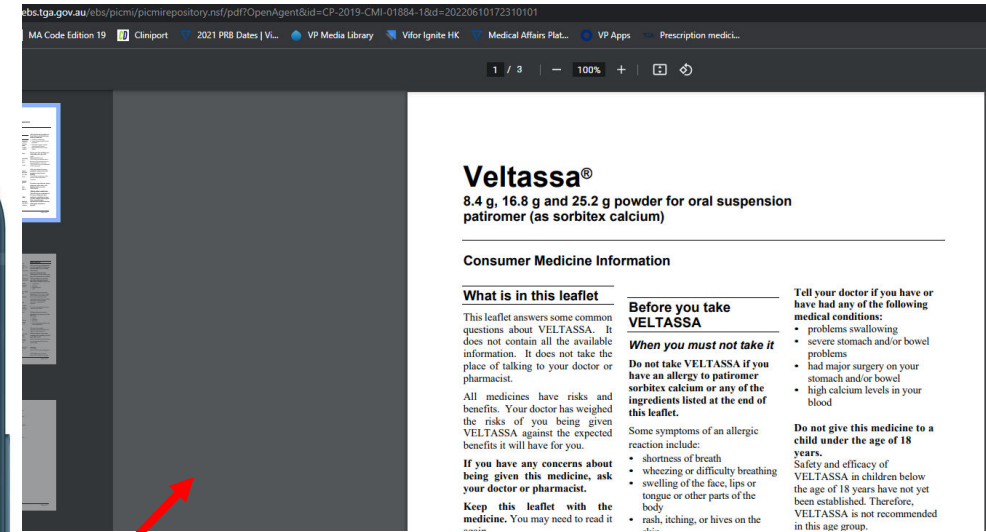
ebs.tga.gov.au/ebs/picmi/picmirepository.nsf/pdf?OpenAgent&id=CP-2019-CMI-01884-1&d=20220610172310101

MA Code Edition 19   Cliniport   2021 PRB Dates | Vi...   VP Media Library   Vifor Ignite HK   Medical Affairs Plat...   VP Apps   Prescription medici...

1 / 3   —   100%   +

Veltassa®
8.4 g, 16.8 g and 25.2 g powder for oral suspension
patiromer (as sorbitex calcium)

Consumer Medicine Information

What is in this leaflet

This leaflet answers some common questions about VELTASSA. It does not contain all the available information. It does not take the place of talking to your doctor or pharmacist.

All medicines have risks and benefits. Your doctor has weighed the risks of you being given VELTASSA against the expected benefits it will have for you.

If you have any concerns about being given this medicine, ask your doctor or pharmacist.

Keep this leaflet with the medicine. You may need to read it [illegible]

Before you take VELTASSA

When you must not take it

Do not take VELTASSA if you have an allergy to patiromer sorbitex calcium or any of the ingredients listed at the end of this leaflet.

Some symptoms of an allergic reaction include:
• shortness of breath
• wheezing or difficulty breathing
• swelling of the face, lips or tongue or other parts of the body
• rash, itching, or hives on the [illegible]

Tell your doctor if you have or have had any of the following medical conditions:
• problems swallowing
• severe stomach and/or bowel problems
• had major surgery on your stomach and/or bowel
• high calcium levels in your blood

Do not give this medicine to a child under the age of 18 years.
Safety and efficacy of VELTASSA in children below the age of 18 years have not yet been established. Therefore, VELTASSA is not recommended in this age group.